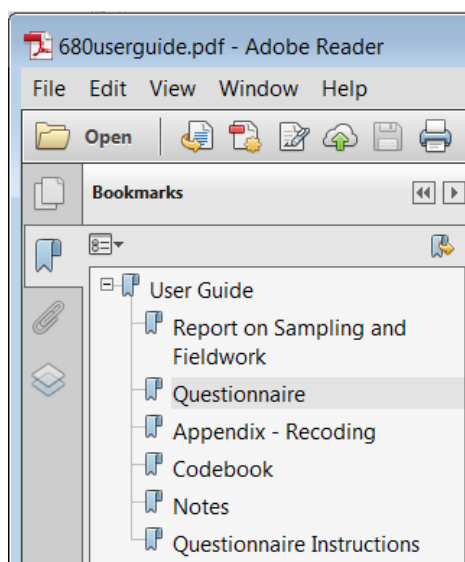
680userguide.pdf - Adobe Reader

File Edit View Window Help

Open

Bookmarks

User Guide

Report on Sampling and Fieldwork

Questionnaire

Appendix - Recoding

Codebook

Notes

Questionnaire Instructions